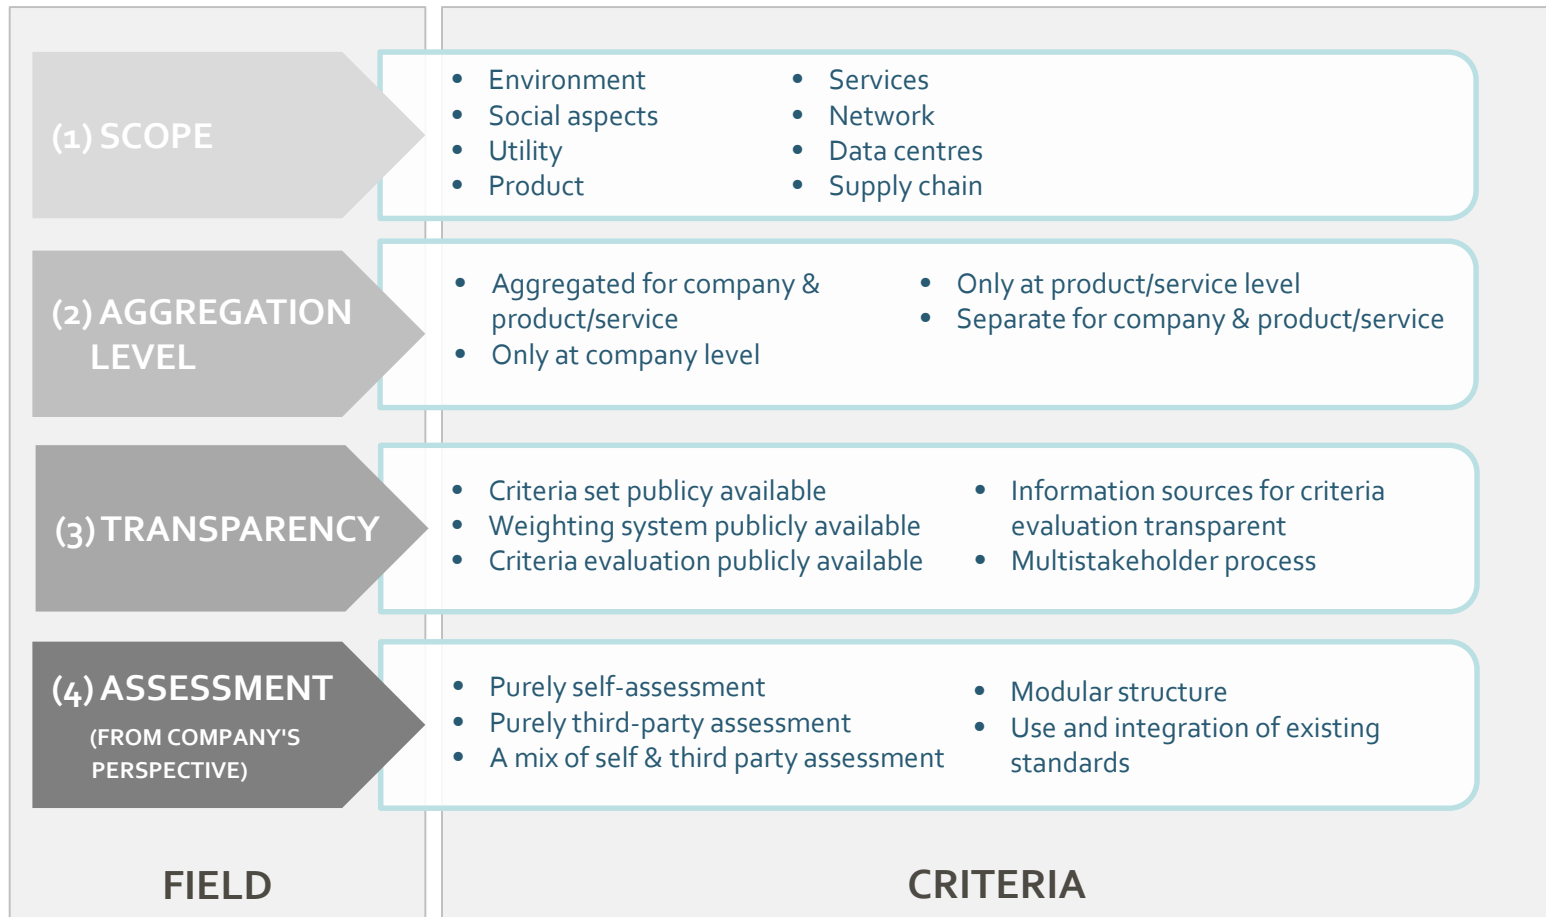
(1) SCOPE

- Environment
- Social aspects
- Utility
- Product

- Services
- Network
- Data centres
- Supply chain

(2) AGGREGATION LEVEL

- Aggregated for company & product/service
- Only at company level

- Only at product/service level
- Separate for company & product/service

(3) TRANSPARENCY

- Criteria set publicy available
- Weighting system publicly available
- Criteria evaluation publicly available

- Information sources for criteria evaluation transparent
- Multistakeholder process

(4) ASSESSMENT (FROM COMPANY'S PERSPECTIVE)

- Purely self-assessment
- Purely third-party assessment
- A mix of self & third party assessment

- Modular structure
- Use and integration of existing standards

FIELD

CRITERIA